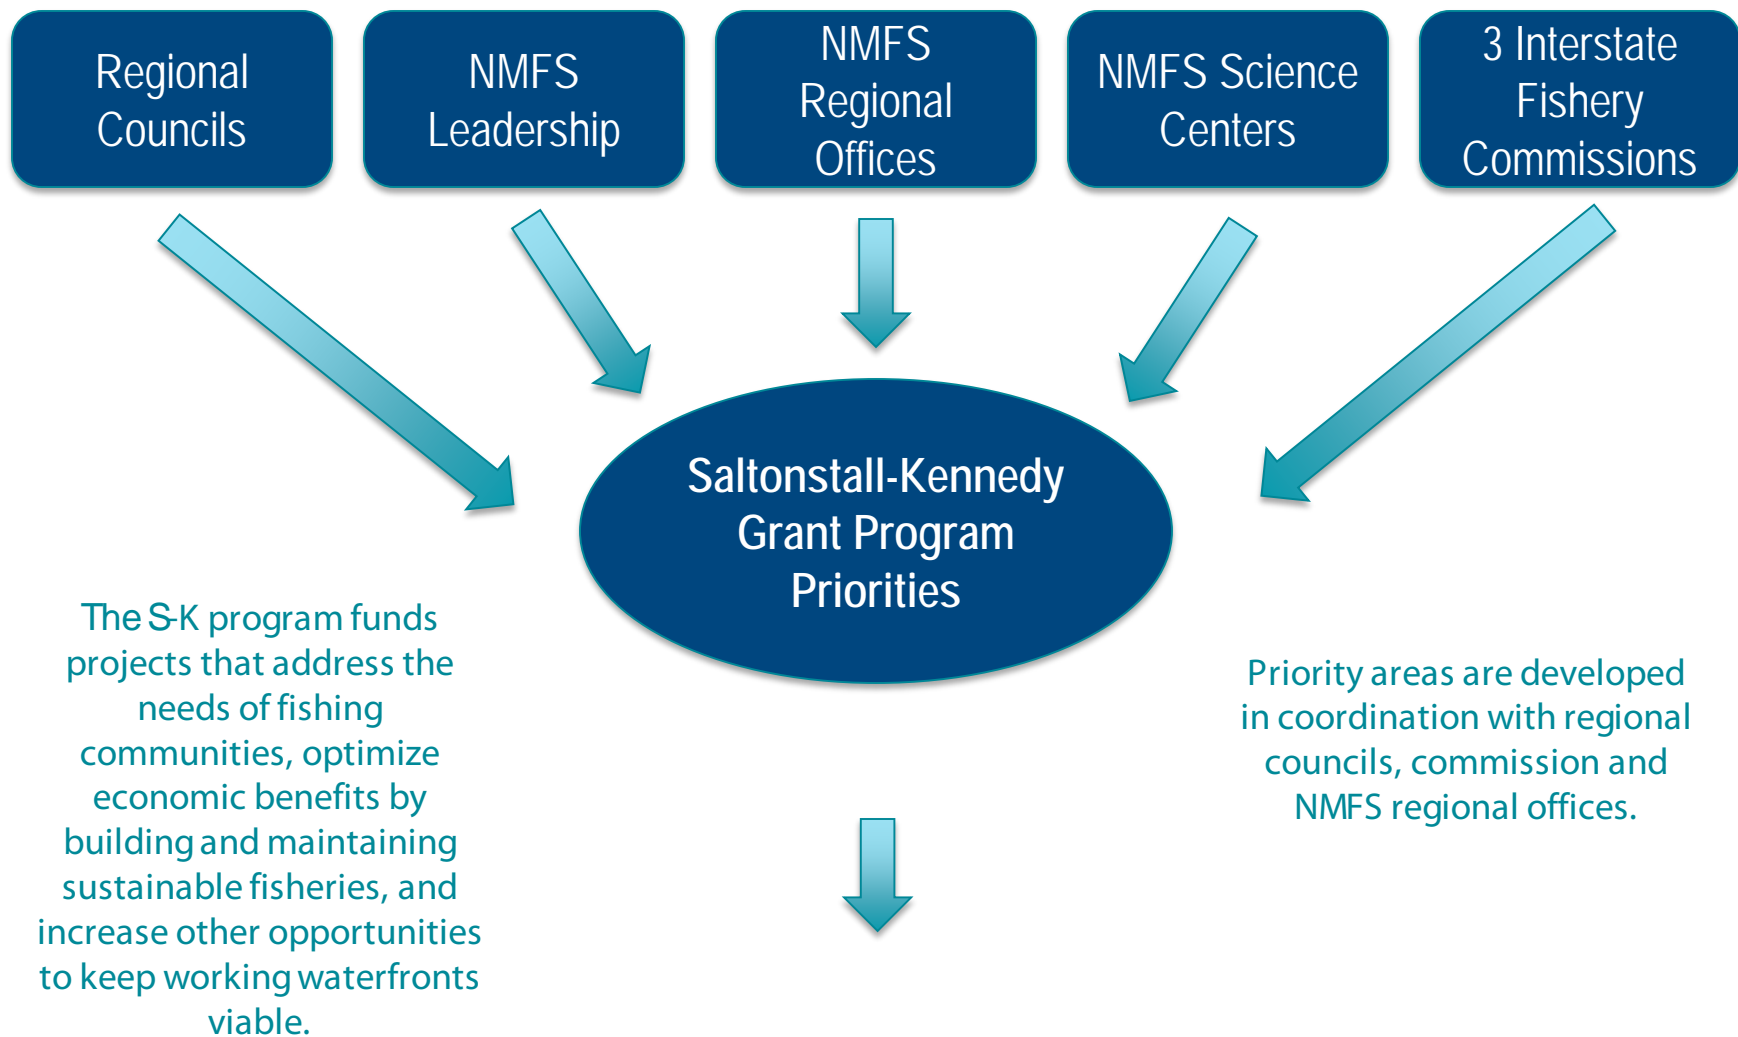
Regional Councils

NMFS Leadership

NMFS Regional Offices

NMFS Science Centers

3 Interstate Fishery Commissions

Saltonstall-Kennedy Grant Program Priorities

The S-K program funds projects that address the needs of fishing communities, optimize economic benefits by building and maintaining sustainable fisheries, and increase other opportunities to keep working waterfronts viable.

Priority areas are developed in coordination with regional councils, commission and NMFS regional offices.